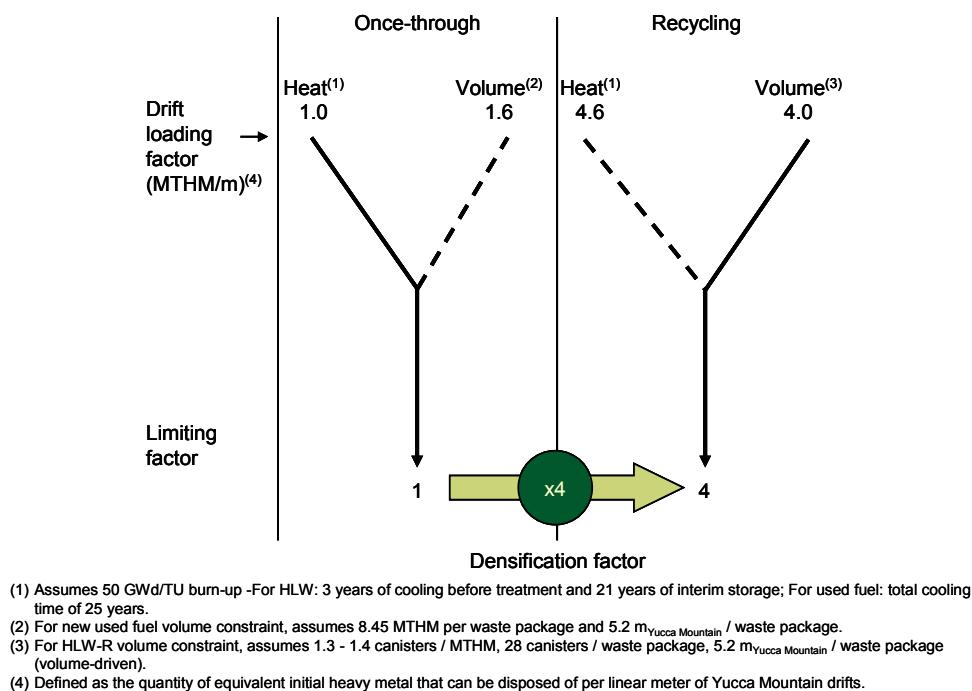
Once-through

Recycling

Drift loading factor (MTHM/m)$^{(4)}$

Heat$^{(1)}$ 1.0

Volume$^{(2)}$ 1.6

Heat$^{(1)}$ 4.6

Volume$^{(3)}$ 4.0

Limiting factor

1

x4

4

Densification factor

(1) Assumes 50 GWd/TU burn-up -For HLW: 3 years of cooling before treatment and 21 years of interim storage; For used fuel: total cooling time of 25 years.

(2) For new used fuel volume constraint, assumes 8.45 MTHM per waste package and 5.2 $m_{Yucca\ Mountain}$ / waste package.

(3) For HLW-R volume constraint, assumes 1.3 - 1.4 canisters / MTHM, 28 canisters / waste package, 5.2 $m_{Yucca\ Mountain}$ / waste package (volume-driven).

(4) Defined as the quantity of equivalent initial heavy metal that can be disposed of per linear meter of Yucca Mountain drifts.